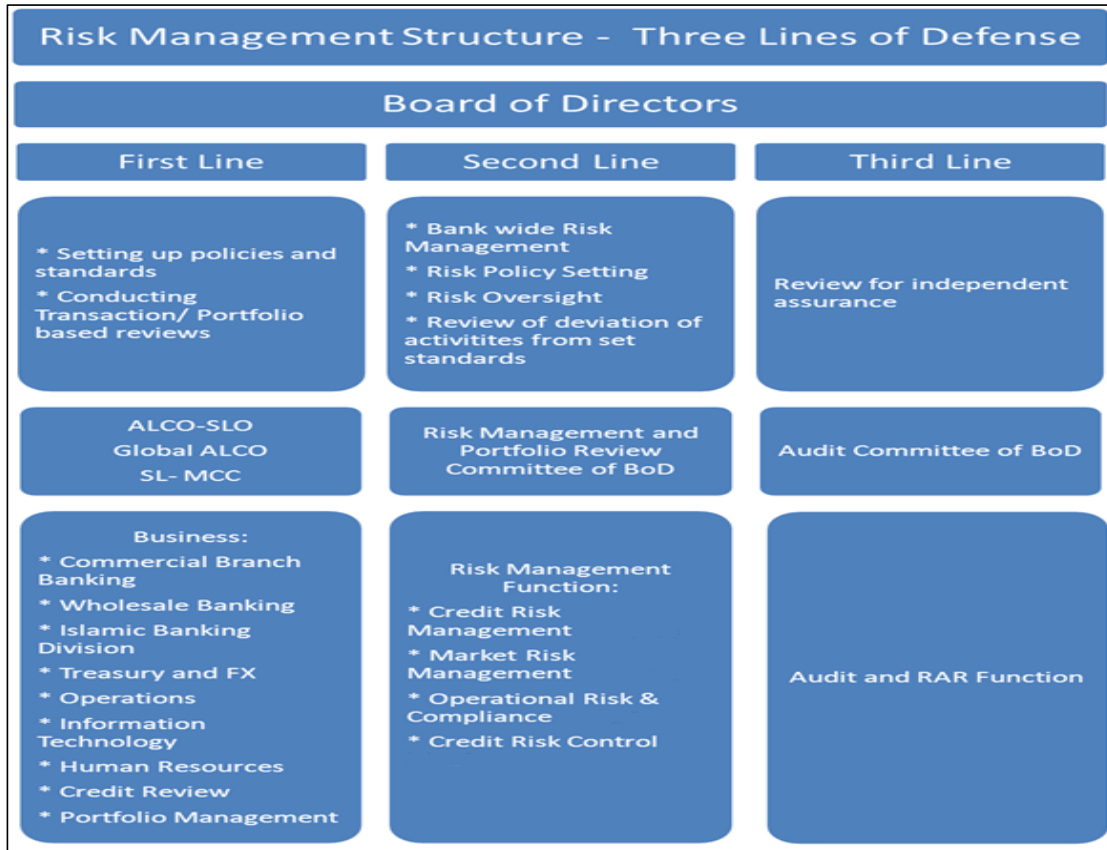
Risk Management Structure - Three Lines of Defense

Board of Directors

First Line

Second Line

Third Line

* Setting up policies and standards
* Conducting Transaction/ Portfolio based reviews

* Bank wide Risk Management
* Risk Policy Setting
* Risk Oversight
* Review of deviation of activitites from set standards

Review for independent assurance

ALCO-SLO
Global ALCO
SL- MCC

Risk Management and Portfolio Review Committee of BoD

Audit Committee of BoD

Business:
* Commercial Branch Banking
* Wholesale Banking
* Islamic Banking Division
* Treasury and FX
* Operations
* Information Technology
* Human Resources
* Credit Review
* Portfolio Management

Risk Management Function:
* Credit Risk Management
* Market Risk Management
* Operational Risk & Compliance
* Credit Risk Control

Audit and RAR Function